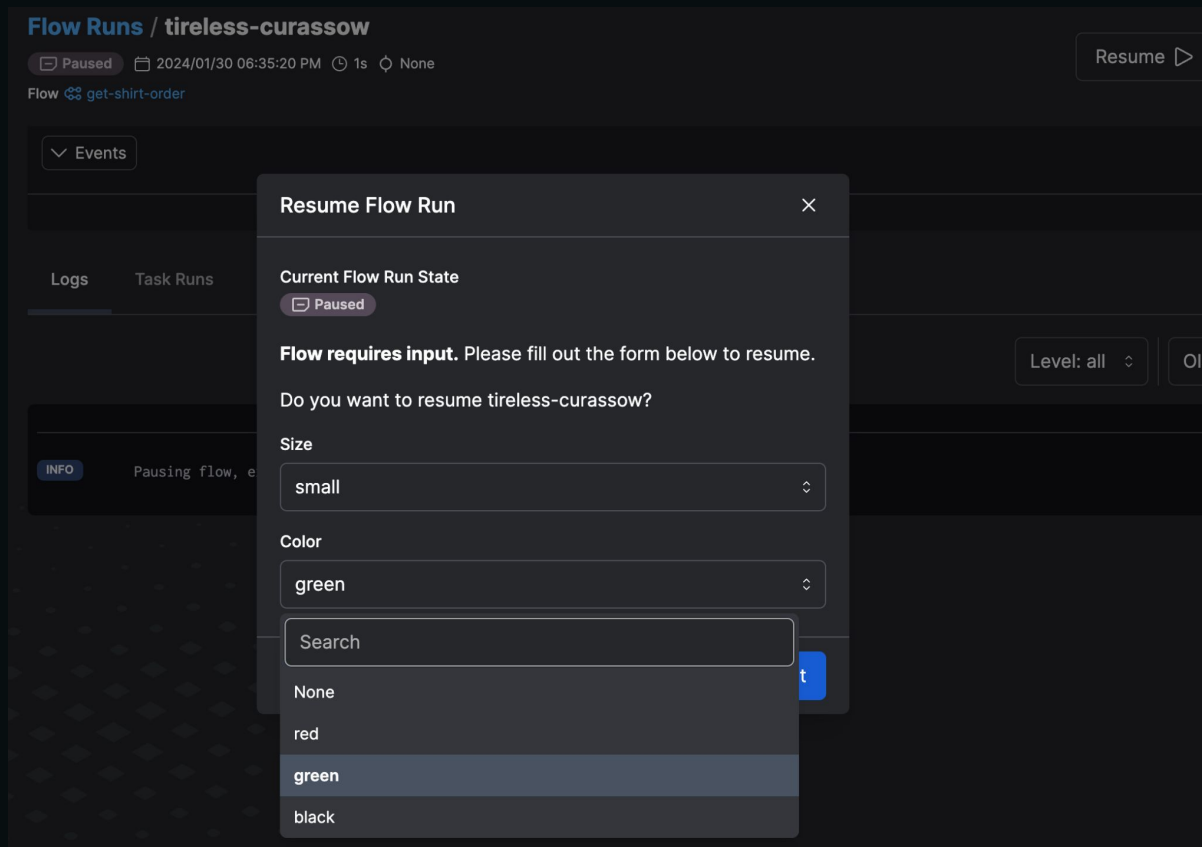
Flow Runs / tireless-curassow

Paused 2024/01/30 06:35:20 PM 1s None

Flow get-shirt-order

Resume

Events

Logs Task Runs

Level: all

Ol

INFO Pausing flow, e

Resume Flow Run

Current Flow Run State

Paused

**Flow requires input.** Please fill out the form below to resume.

Do you want to resume tireless-curassow?

Size

small

Color

green

Search

None

red

green

black

t